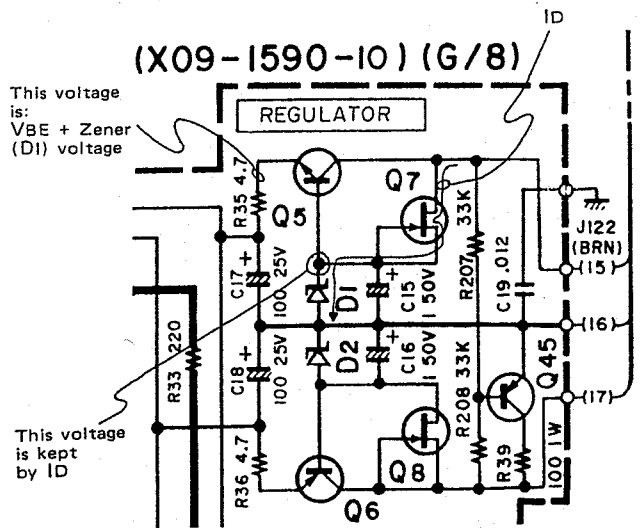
ID

(X09-1590-10) (G/8)

This voltage is: VBE + Zener (D1) voltage

REGULATOR

R35 4.7

Q5

Q7

R207 33K

C19 .012

J122 (BRN)

(15)

C17 + 100 25V

D1

C15 1 50V

(16)

R33 220

C18 + 100 25V

D2

C16 1 50V

R208 33K

Q45

(17)

This voltage is kept by ID

R36 4.7

Q8

R39 100 1W

Q6